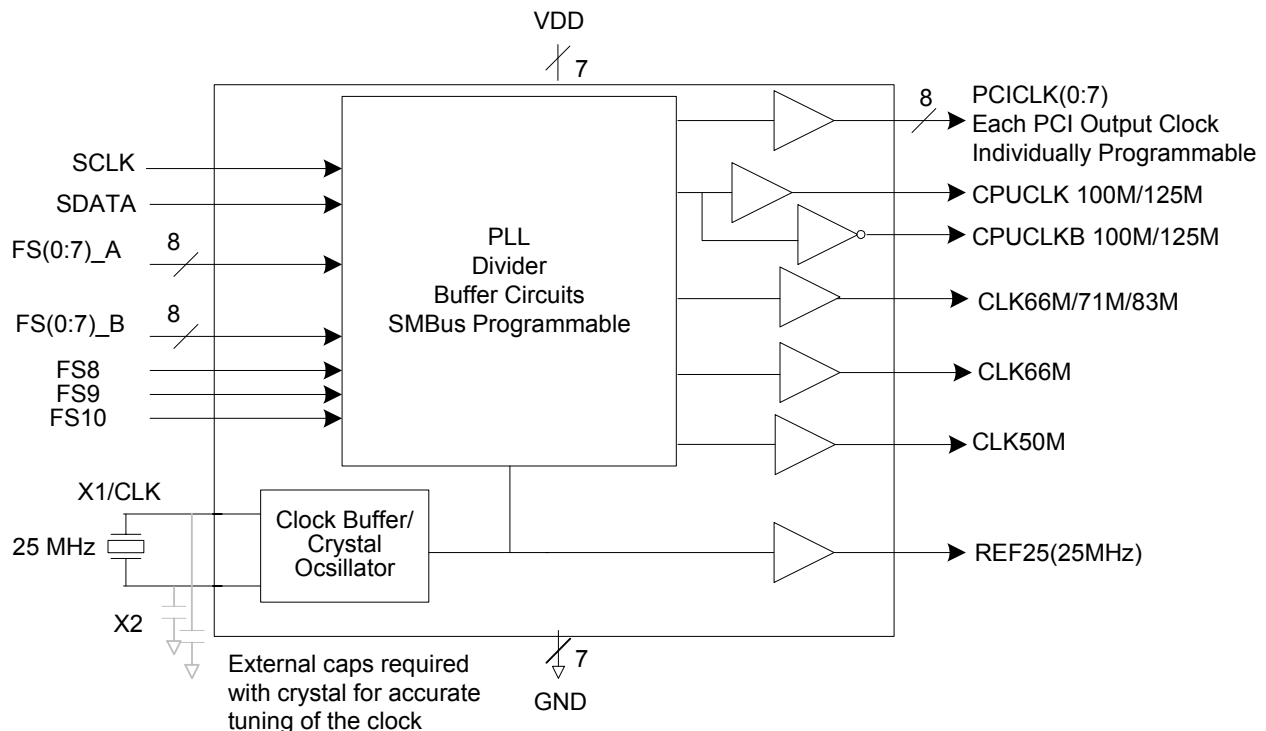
VDD

7

PLL
Divider
Buffer Circuits
SMBus Programmable

SCLK
SDATA
FS(0:7)_A
8
FS(0:7)_B
8
FS8
FS9
FS10

X1/CLK
25 MHz
X2

Clock Buffer/
Crystal
Ocsillator

8
PCICLK(0:7)
Each PCI Output Clock
Individually Programmable
CPUCLK 100M/125M
CPUCLKB 100M/125M
CLK66M/71M/83M
CLK66M
CLK50M
REF25(25MHz)

7
GND

External caps required
with crystal for accurate
tuning of the clock